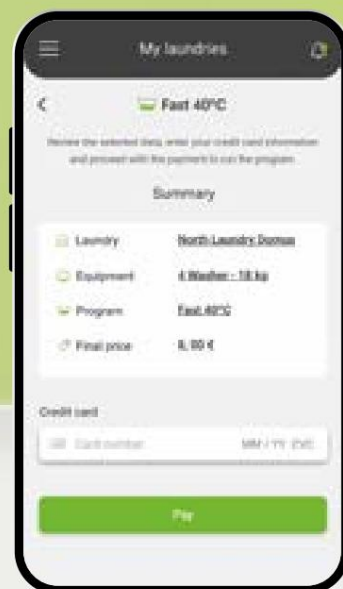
My laundries

Fast 40°C

Review the selected data, enter your credit card information and proceed with the payment to run the program.

Summary

| | |
|---|---|
| Laundry | North Laundry Domus |
| Equipment | 4 Washer - 18 kg |
| Program | Fast 40°C |
| Final price | 6,00 € |

Credit card

Card number MM / YY CVC

Pay